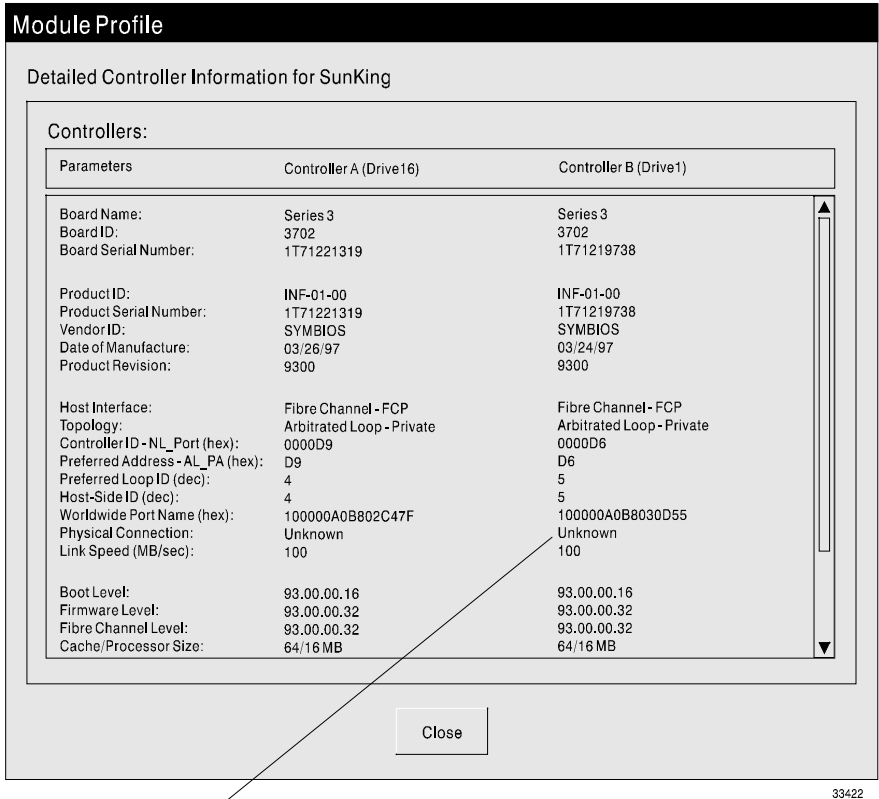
Module Profile

Detailed Controller Information for SunKing

Controllers:

| Parameters | Controller A (Drive16) | Controller B (Drive1) |
|---|---|---|
| Board Name: | Series 3 | Series 3 |
| Board ID: | 3702 | 3702 |
| Board Serial Number: | 1T71221319 | 1T71219738 |
| Product ID: | INF-01-00 | INF-01-00 |
| Product Serial Number: | 1T71221319 | 1T71219738 |
| Vendor ID: | SYMBIOS | SYMBIOS |
| Date of Manufacture: | 03/26/97 | 03/24/97 |
| Product Revision: | 9300 | 9300 |
| Host Interface: | Fibre Channel - FCP | Fibre Channel - FCP |
| Topology: | Arbitrated Loop - Private | Arbitrated Loop - Private |
| Controller ID - NL_Port (hex): | 0000D9 | 0000D6 |
| Preferred Address - AL_PA (hex): | D9 | D6 |
| Preferred Loop ID (dec): | 4 | 5 |
| Host-Side ID (dec): | 4 | 5 |
| Worldwide Port Name (hex): | 100000A0B802C47F | 100000A0B8030D55 |
| Physical Connection: | Unknown | Unknown |
| Link Speed (MB/sec): | 100 | 100 |
| Boot Level: | 93.00.00.16 | 93.00.00.16 |
| Firmware Level: | 93.00.00.32 | 93.00.00.32 |
| Fibre Channel Level: | 93.00.00.32 | 93.00.00.32 |
| Cache/Processor Size: | 64/16 MB | 64/16 MB |

Close

33422